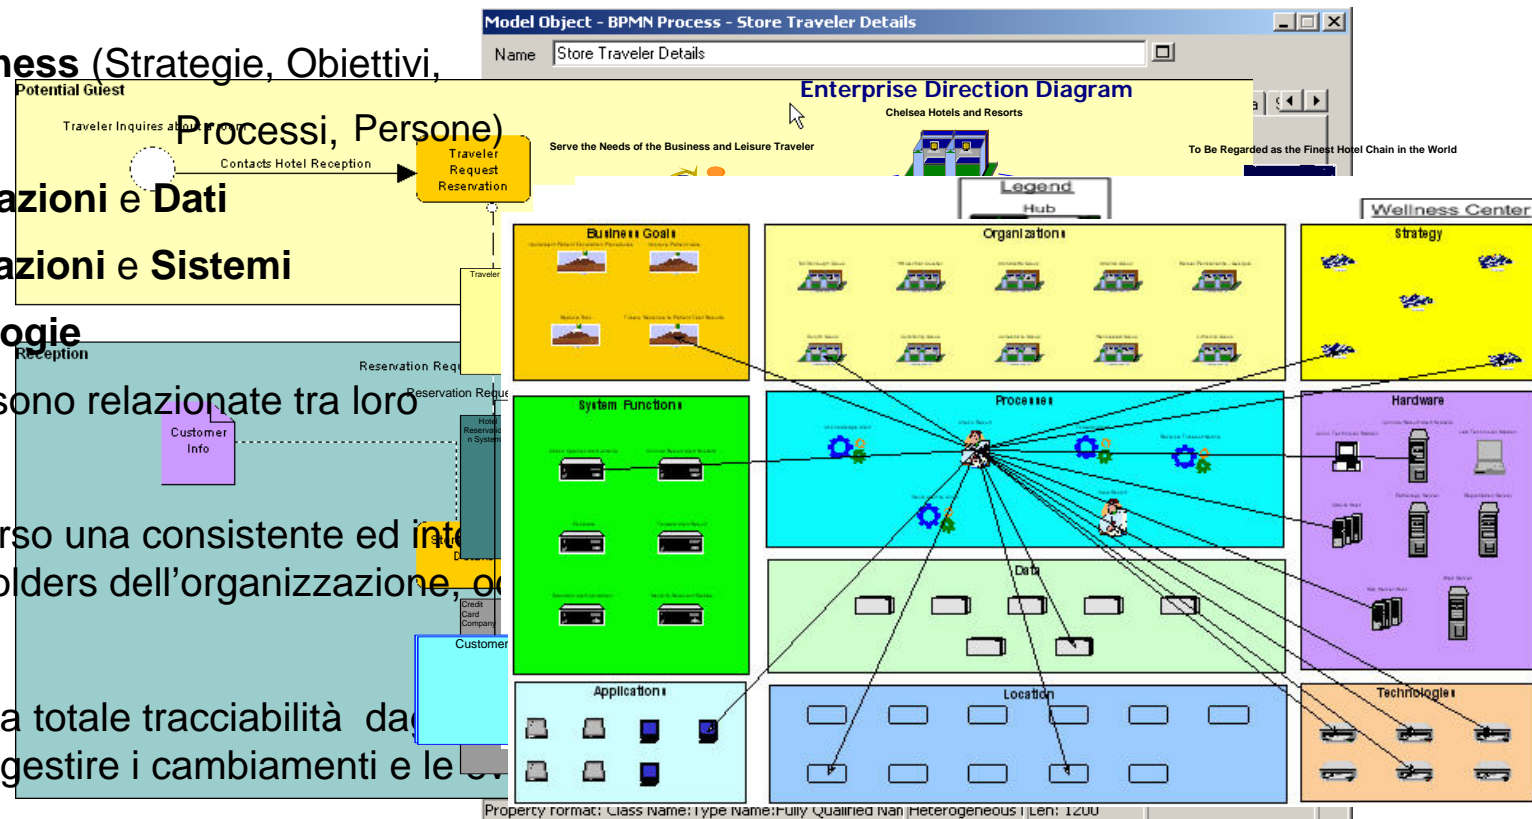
ness (Strategie, Obiettivi, Processi, Persone)

azioni e Dati

azioni e Sistemi

ogie

sono relazionate tra loro

rso una consistente ed int
olders dell'organizzazione, o

a totale tracciabilità da
gestire i cambiamenti e le

Model Object - BPMN Process - Store Traveler Details

Name Store Traveler Details

Potential Guest

Traveler Inquires about

Contacts Hotel Reception

Traveler Request Reservation

Reception

Reservation Req

Reservation Reque

Customer Info

Hotel Reservation System

Credit Card Company

Customer

Enterprise Direction Diagram

Chelsea Hotels and Resorts

Serve the Needs of the Business and Leisure Traveler

To Be Regarded as the Finest Hotel Chain in the World

Legend

Hub

Wellness Center

Business Goals

Organizations

Strategy

System Functions

Processes

Hardware

Data

Applications

Location

Technologies

Property format: Class Name:Type Name:Fully Qualified Nan Heterogeneous Len: 1200